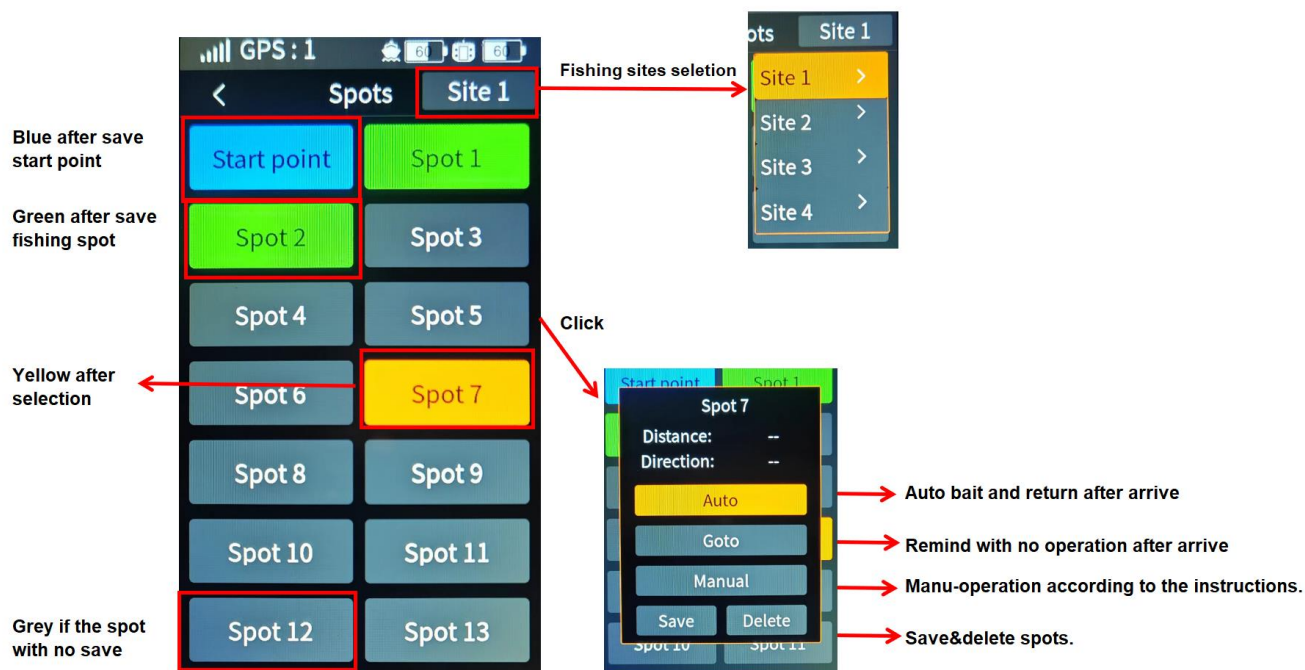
GPS : 1
60
60
<
Spots
Site 1

Blue after save start point

Start point
Spot 1

Green after save fishing spot

Spot 2
Spot 3
Spot 4
Spot 5

Yellow after selection

Spot 6
Spot 7
Spot 8
Spot 9
Spot 10
Spot 11

Grey if the spot with no save

Spot 12
Spot 13

Fishing sites seletion

ots
Site 1
Site 1
Site 2
Site 3
Site 4

Click

Start point
Spot 1
Spot 7
Distance: --
Direction: --
Auto
Goto
Manual
Save
Delete
Spot 10
Spot 11

Auto bait and return after arrive
Remind with no operation after arrive
Manu-operation according to the instructions.
Save&delete spots.